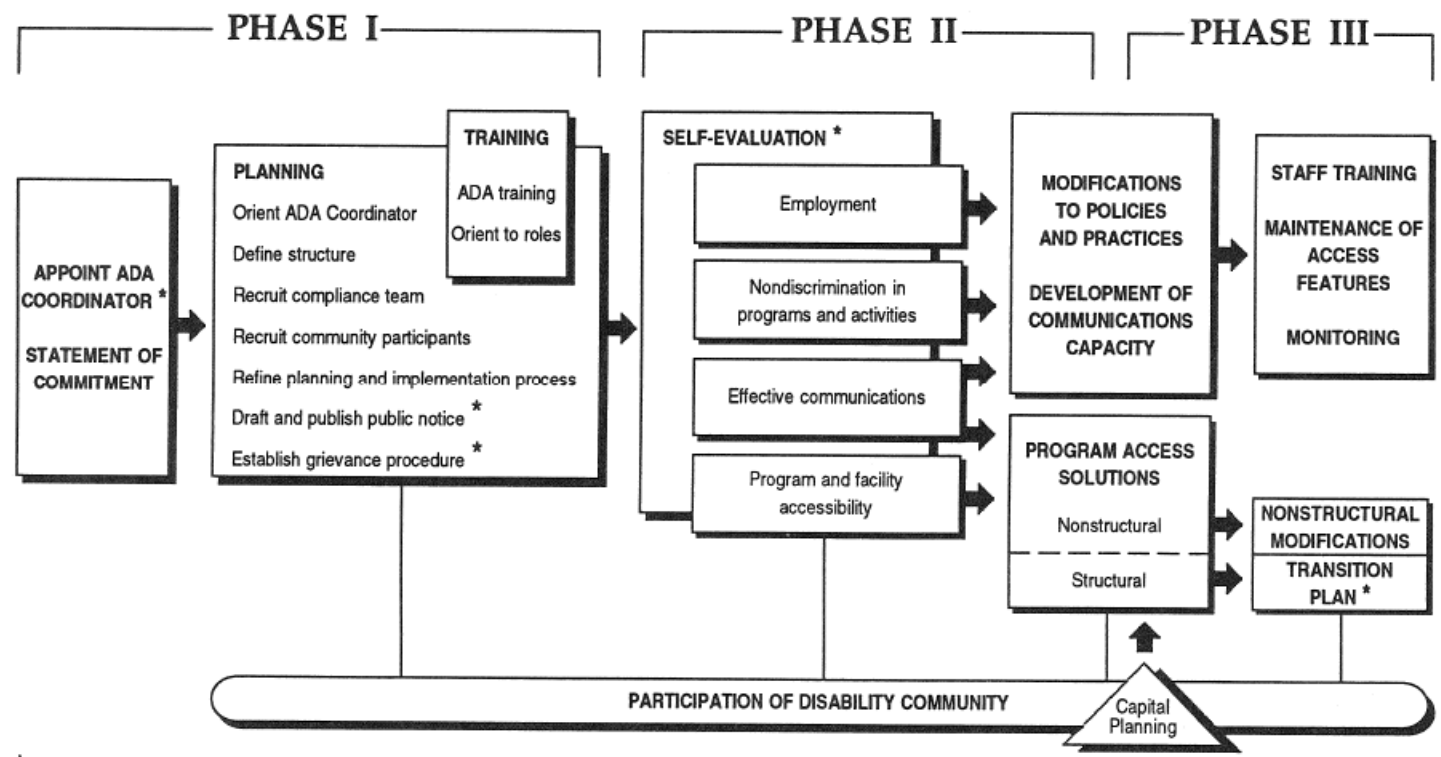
PHASE I

PHASE II

PHASE III

APPOINT ADA COORDINATOR *

STATEMENT OF COMMITMENT

PLANNING

Orient ADA Coordinator

Define structure

Recruit compliance team

Recruit community participants

Refine planning and implementation process

Draft and publish public notice *

Establish grievance procedure *

TRAINING

ADA training

Orient to roles

SELF-EVALUATION *

Employment

Nondiscrimination in programs and activities

Effective communications

Program and facility accessibility

MODIFICATIONS TO POLICIES AND PRACTICES

DEVELOPMENT OF COMMUNICATIONS CAPACITY

PROGRAM ACCESS SOLUTIONS

Nonstructural

Structural

STAFF TRAINING

MAINTENANCE OF ACCESS FEATURES

MONITORING

NONSTRUCTURAL MODIFICATIONS

TRANSITION PLAN *

PARTICIPATION OF DISABILITY COMMUNITY

Capital Planning